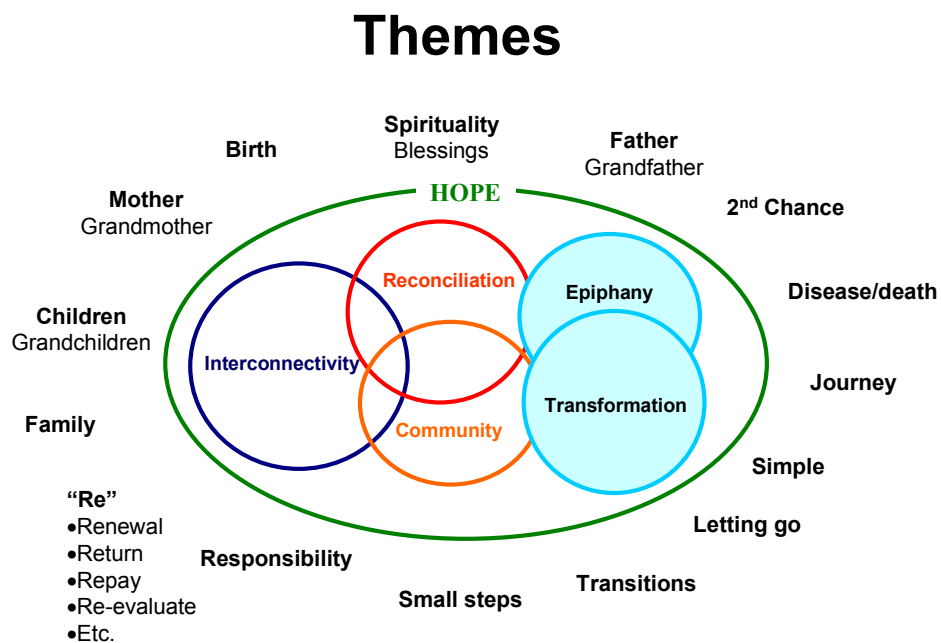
Themes

Birth

Spirituality
Blessings

Father
Grandfather

Mother
Grandmother

HOPE

2nd Chance

Reconciliation

Epiphany

Disease/death

Children
Grandchildren

Interconnectivity

Journey

Transformation

Community

Family

Simple

“Re”
•Renewal
•Return
•Repay
•Re-evaluate
•Etc.

Letting go

Responsibility

Transitions

Small steps